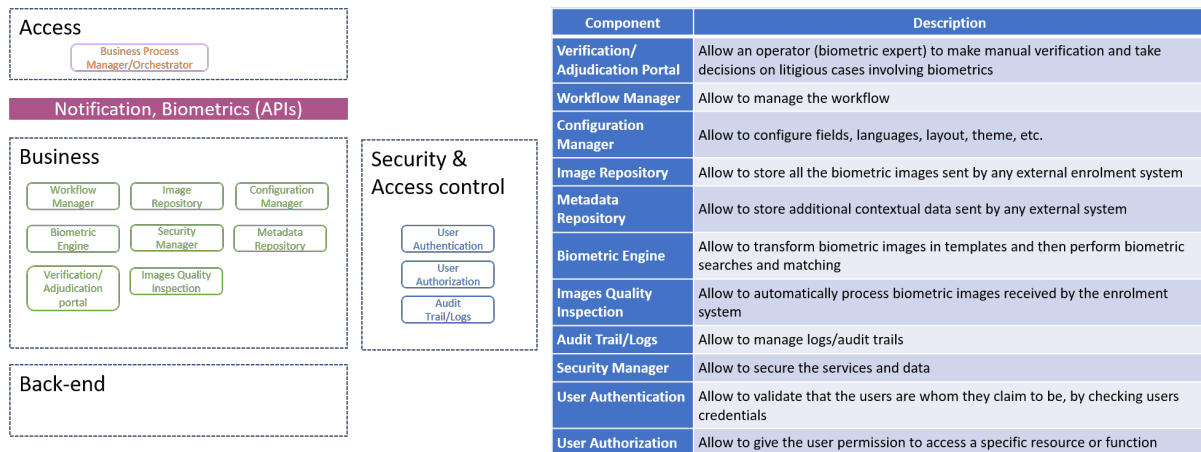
Access

Business Process Manager/Orchestrator

Notification, Biometrics (APIs)

Business

Workflow Manager

Image Repository

Configuration Manager

Biometric Engine

Security Manager

Metadata Repository

Verification/ Adjudication portal

Images Quality Inspection

Security & Access control

User Authentication

User Authorization

Audit Trail/Logs

Back-end

| Component | Description |
|---|---|
| Verification/ Adjudication Portal | Allow an operator (biometric expert) to make manual verification and take decisions on litigious cases involving biometrics |
| Workflow Manager | Allow to manage the workflow |
| Configuration Manager | Allow to configure fields, languages, layout, theme, etc. |
| Image Repository | Allow to store all the biometric images sent by any external enrolment system |
| Metadata Repository | Allow to store additional contextual data sent by any external system |
| Biometric Engine | Allow to transform biometric images in templates and then perform biometric searches and matching |
| Images Quality Inspection | Allow to automatically process biometric images received by the enrolment system |
| Audit Trail/Logs | Allow to manage logs/audit trails |
| Security Manager | Allow to secure the services and data |
| User Authentication | Allow to validate that the users are whom they claim to be, by checking users credentials |
| User Authorization | Allow to give the user permission to access a specific resource or function |